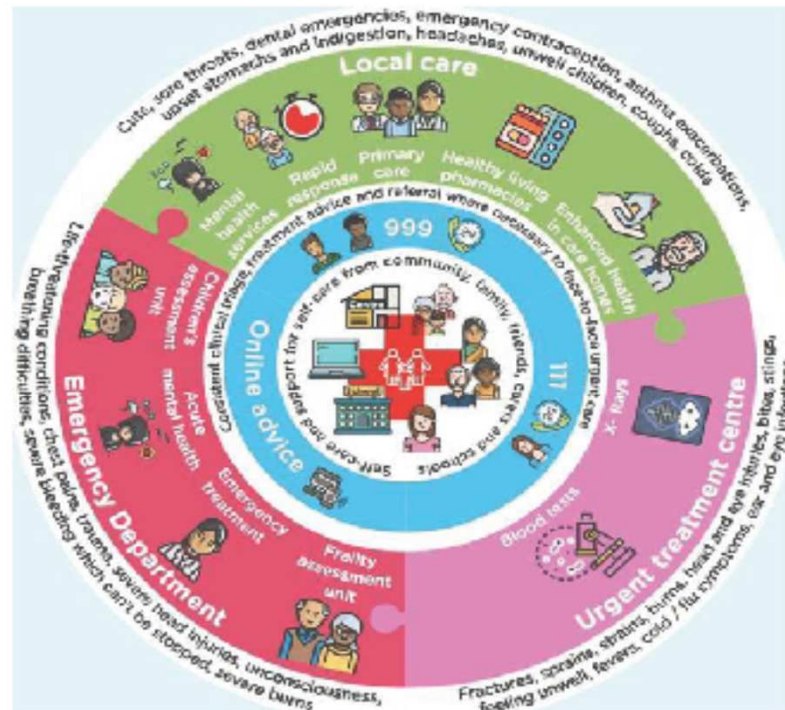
Cuts, sore throats, dental emergencies, emergency contraception, asthma exacerbations, upset stomachs and indigestion, headaches, unwell children, coughs, colds

Local care

Mental health services

Rapid response

Primary care

Healthy living pharmacies

Enhanced health in care homes

Life-threatening conditions, chest pains, trauma, severe head injuries, unconsciousness, breathing difficulties, severe bleeding which can't be stopped, severe burns

Emergency Department

Children's assessment unit

Acute mental health

Emergency treatment

Frailty assessment unit

Consistent clinical triage, treatment advice and referral where necessary to face-to-face urgent care

999

111

Online advice

Self-care and support for self-care from community, family, friends, carers and schools

Urgent treatment centre

X-Rays

Blood tests

Fractures, sprains, strains, burns, head and eye injuries, bites, stings, feeling unwell, fevers, cold / flu symptoms, ear and eye infections